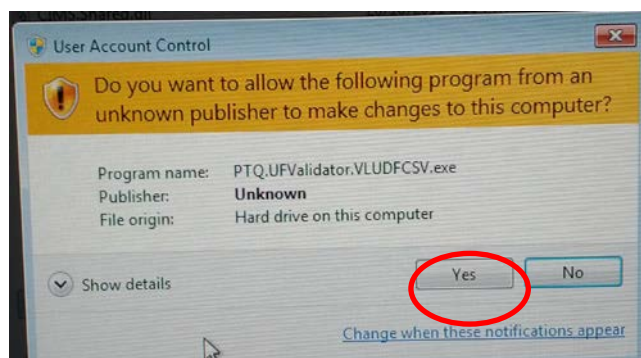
User Account Control

Do you want to allow the following program from an unknown publisher to make changes to this computer?

Program name: PTQ.UFValidator.VLUDFCSV.exe
Publisher: Unknown
File origin: Hard drive on this computer

Show details

Yes

No

Change when these notifications appear